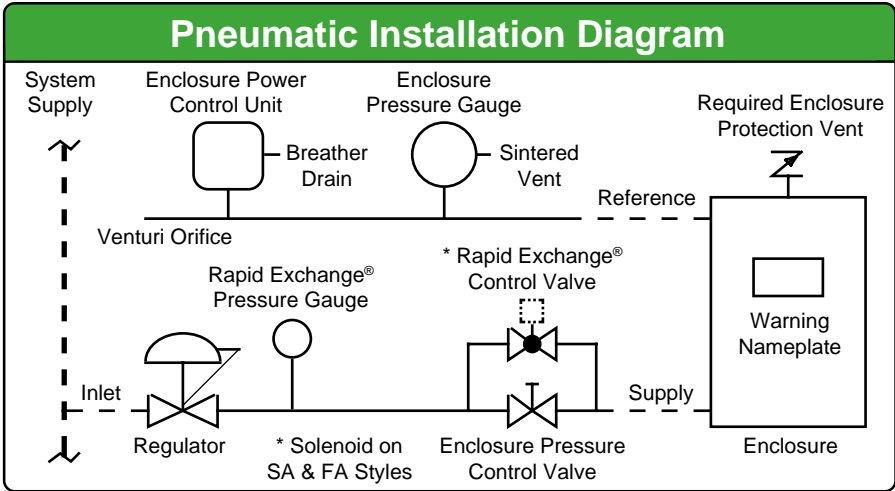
Pneumatic Installation Diagram

System Supply

Enclosure Power Control Unit

Breather Drain

Enclosure Pressure Gauge

Sintered Vent

Required Enclosure Protection Vent

Reference

Venturi Orifice

Rapid Exchange® Pressure Gauge

* Rapid Exchange® Control Valve

Warning Nameplate

Inlet

Supply

Regulator

* Solenoid on SA & FA Styles

Enclosure Pressure Control Valve

Enclosure